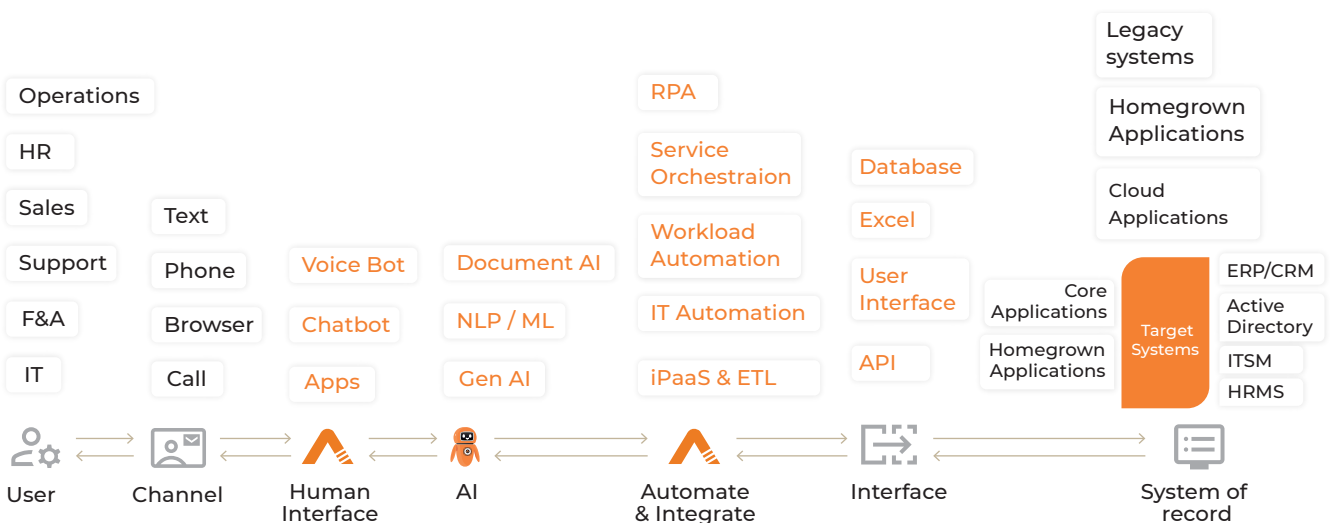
Legacy systems

Homegrown Applications

Cloud Applications

Operations

HR

Sales

Support

F&A

IT

Text

Phone

Browser

Call

Voice Bot

Chatbot

Apps

Document AI

NLP / ML

Gen AI

RPA

Service Orchestraion

Workload Automation

IT Automation

iPaaS & ETL

Database

Excel

User Interface

API

Core Applications

Homegrown Applications

Target Systems

ERP/CRM

Active Directory

ITSM

HRMS

User

Channel

Human Interface

AI

Automate & Integrate

Interface

System of record